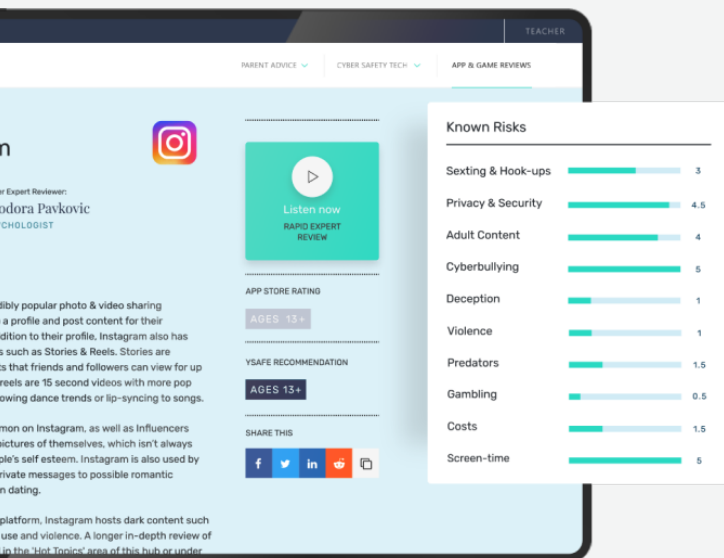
TEACHER

PARENT ADVICE CYBER SAFETY TECH APP & GAME REVIEWS

n

r Expert Reviewer:
odora Pavkovic
CHOLOGIST

dibly popular photo & video sharing a profile and post content for their dition to their profile, Instagram also has s such as Stories & Reels. Stories are ts that friends and followers can view for up reels are 15 second videos with more pop owing dance trends or lip-syncing to songs.

mon on Instagram, as well as Influencers pictures of themselves, which isn't always ple's self esteem. Instagram is also used by rivate messages to possible romantic n dating.

platform, Instagram hosts dark content such use and violence. A longer in-depth review of in the 'Hot Topics' area of this hub or under

Listen now
RAPID EXPERT REVIEW

APP STORE RATING
AGES 13+

YSAFE RECOMMENDATION
AGES 13+

SHARE THIS

Known Risks

| | |
|---|---|
| Sexting & Hook-ups | 3 |
| Privacy & Security | 4.5 |
| Adult Content | 4 |
| Cyberbullying | 5 |
| Deception | 1 |
| Violence | 1 |
| Predators | 1.5 |
| Gambling | 0.5 |
| Costs | 1.5 |
| Screen-time | 5 |